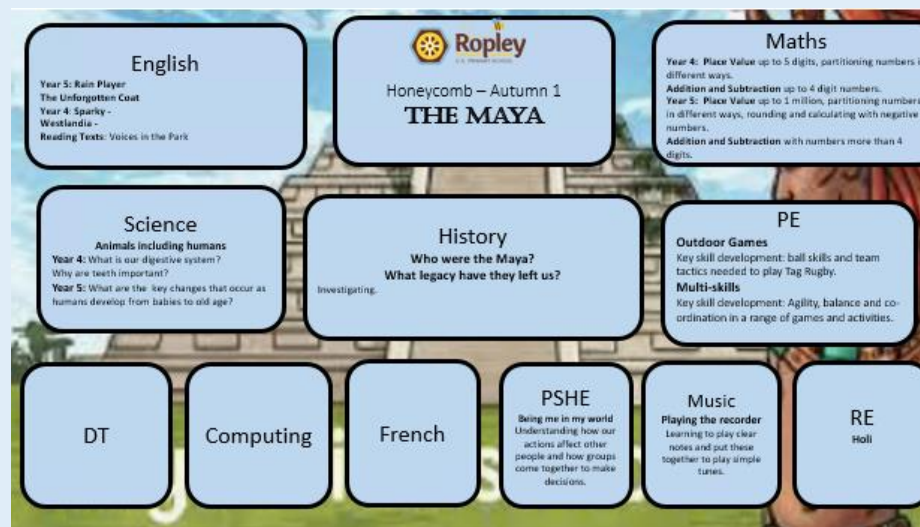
English
Year 5: Rain Player
The Unforgotten Coat
Year 4: Sparky -
Westlandia -
Reading Texts: Voices in the Park

Ropley
C.E. PRIMARY SCHOOL
Honeycomb – Autumn 1
THE MAYA

Maths
Year 4: Place Value up to 5 digits, partitioning numbers in different ways.
Addition and Subtraction up to 4 digit numbers.
Year 5: Place Value up to 1 million, partitioning numbers in different ways, rounding and calculating with negative numbers.
Addition and Subtraction with numbers more than 4 digits.

Science
Animals including humans
Year 4: What is our digestive system? Why are teeth important?
Year 5: What are the key changes that occur as humans develop from babies to old age?

History
Who were the Maya?
What legacy have they left us?
Investigating.

PE
Outdoor Games
Key skill development: ball skills and team tactics needed to play Tag Rugby.
Multi-skills
Key skill development: Agility, balance and co-ordination in a range of games and activities.

DT

Computing

French

PSHE
Being me in my world
Understanding how our actions affect other people and how groups come together to make decisions.

Music
Playing the recorder
Learning to play clear notes and put these together to play simple tunes.

RE
Holi